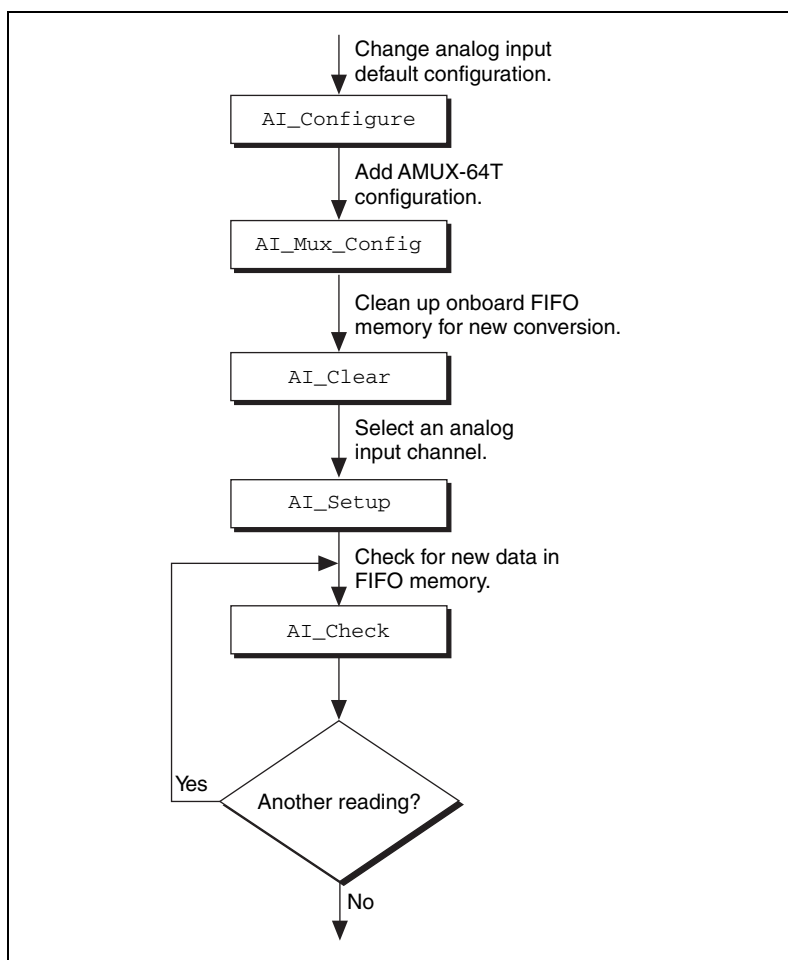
Change analog input default configuration.

AI_Configure

Add AMUX-64T configuration.

AI_Mux_Config

Clean up onboard FIFO memory for new conversion.

AI_Clear

Select an analog input channel.

AI_Setup

Check for new data in FIFO memory.

AI_Check

Another reading?

Yes

No